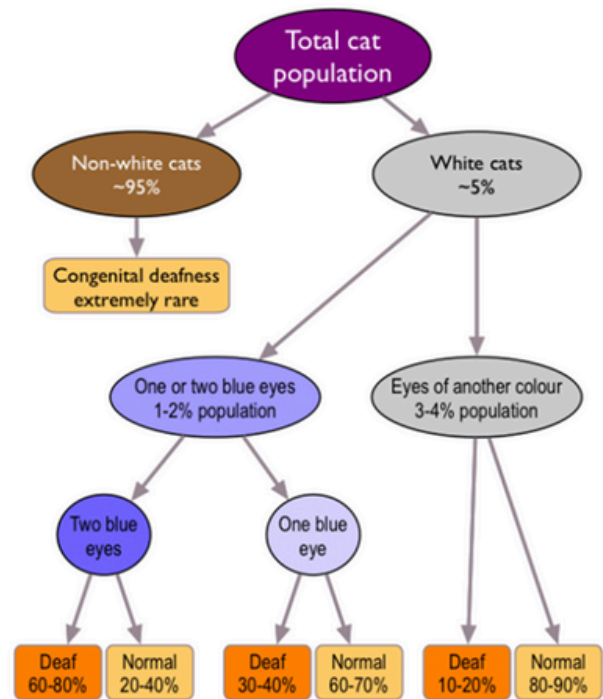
Total cat population

Non-white cats ~95%

White cats ~5%

Congenital deafness extremely rare

One or two blue eyes 1-2% population

Eyes of another colour 3-4% population

Two blue eyes

One blue eye

Deaf 60-80%

Normal 20-40%

Deaf 30-40%

Normal 60-70%

Deaf 10-20%

Normal 80-90%